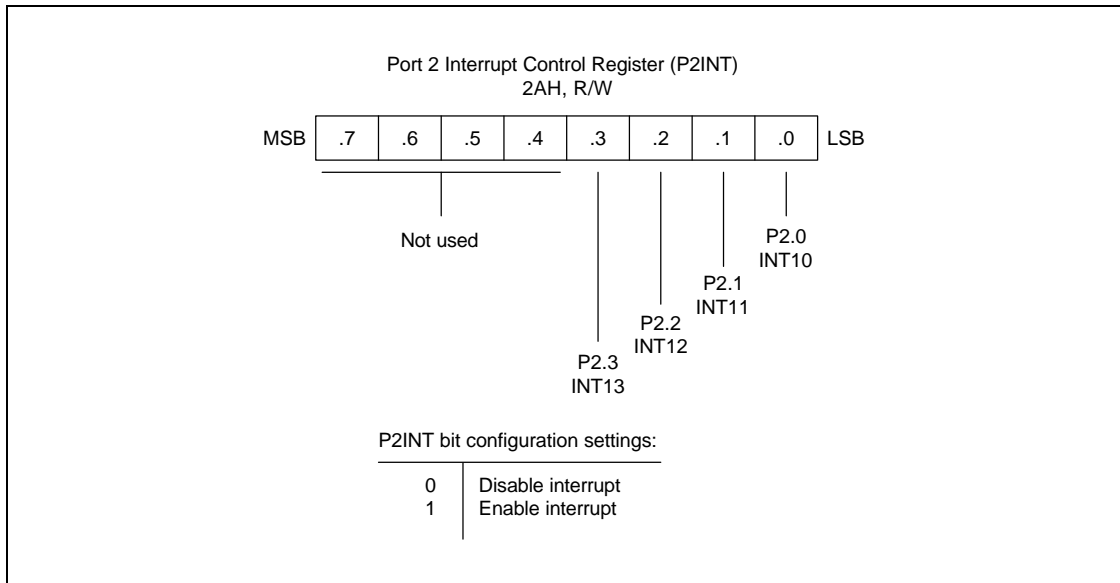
Port 2 Interrupt Control Register (P2INT)
2AH, R/W

| MSB | .7 | .6 | .5 | .4 | .3 | .2 | .1 | .0 | LSB |
|---|---|---|---|---|---|---|---|---|---|

Not used

P2.0
INT10

P2.1
INT11

P2.2
INT12

P2.3
INT13

P2INT bit configuration settings:

| 0 | Disable interrupt |
|---|---|
| 1 | Enable interrupt |